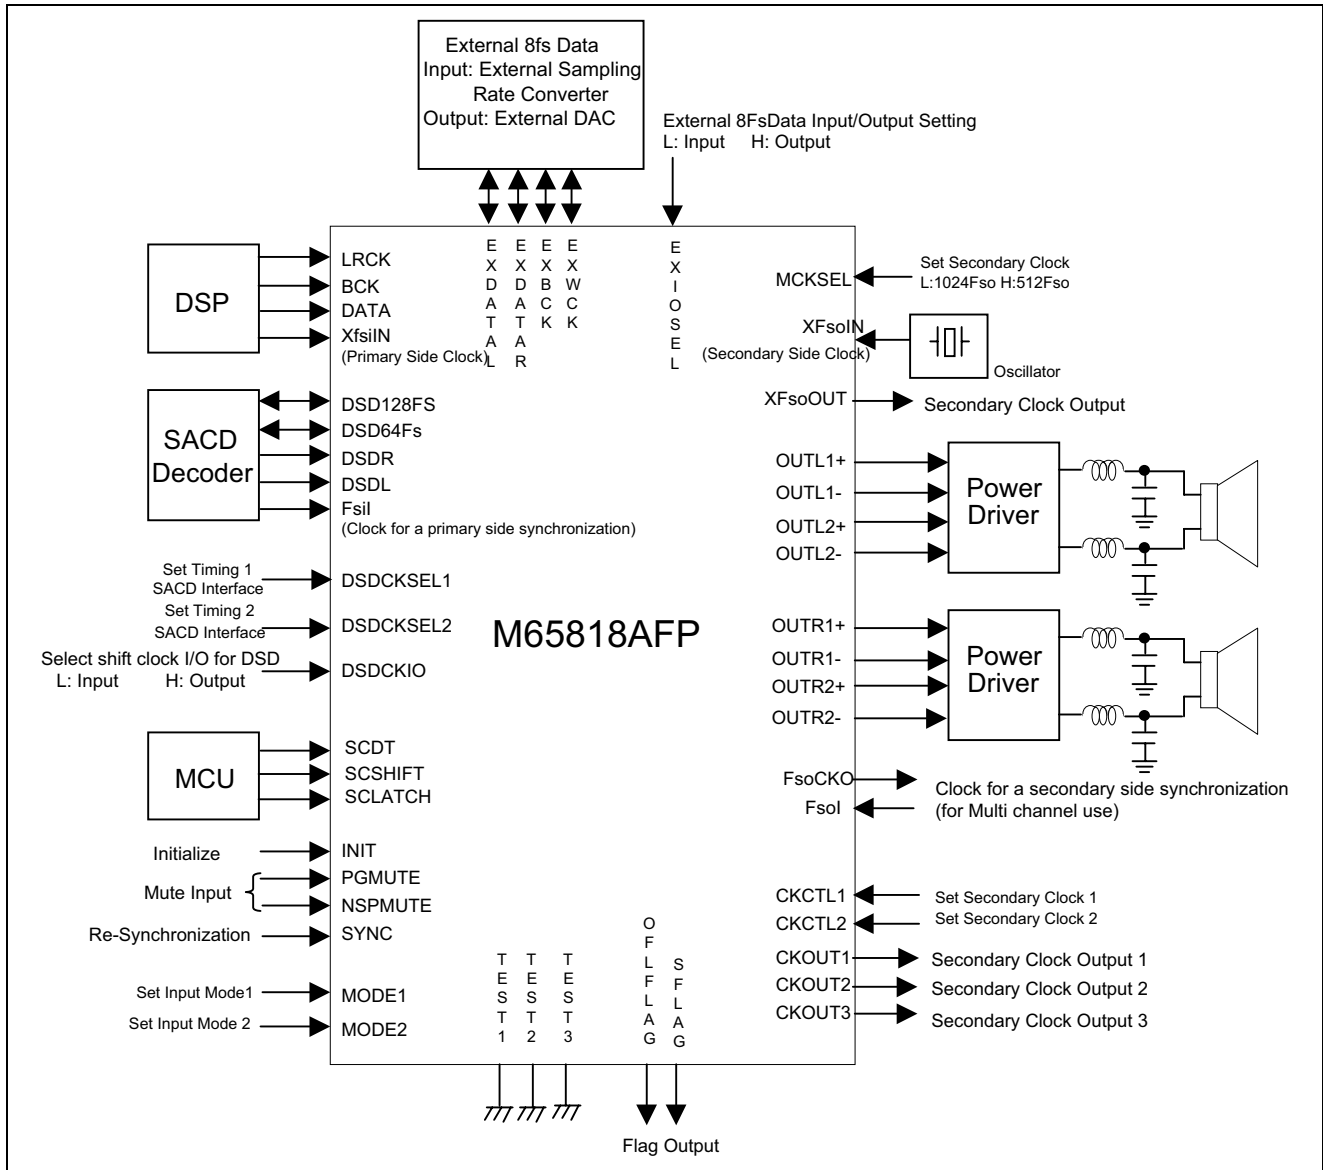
External 8fs Data
Input: External Sampling Rate Converter
Output: External DAC

External 8FsData Input/Output Setting
L: Input H: Output

EXDATAL
EXDATAR
EXBCK
EXWCK
EXIOSEL

DSP

LRCK
BCK
DATA
XfsiIN
(Primary Side Clock)

MCKSEL
Set Secondary Clock
L:1024Fso H:512Fso

XFsoIN
(Secondary Side Clock)
Oscillator

XFsoOUT
Secondary Clock Output

SACD Decoder

DSD128FS
DSD64Fs
DSDR
DSDL
FsiI
(Clock for a primary side synchronization)

OUTL1+
OUTL1-
OUTL2+
OUTL2-
Power Driver

Set Timing 1
SACD Interface
DSDCKSEL1
Set Timing 2
SACD Interface
DSDCKSEL2
Select shift clock I/O for DSD
L: Input H: Output
DSDCKIO

M65818AFP

OUTR1+
OUTR1-
OUTR2+
OUTR2-
Power Driver

MCU

SCDT
SCSHIFT
SCLATCH

FsoCKO
Clock for a secondary side synchronization
FsoI
(for Multi channel use)

Initialize
INIT
Mute Input
PGMUTE
NSPMUTE
Re-Synchronization
SYNC

CKCTL1
Set Secondary Clock 1
CKCTL2
Set Secondary Clock 2
CKOUT1
Secondary Clock Output 1
CKOUT2
Secondary Clock Output 2
CKOUT3
Secondary Clock Output 3

Set Input Mode1
MODE1
Set Input Mode 2
MODE2

TEST1
TEST2
TEST3
OFLFLAG
SFLAG

Flag Output